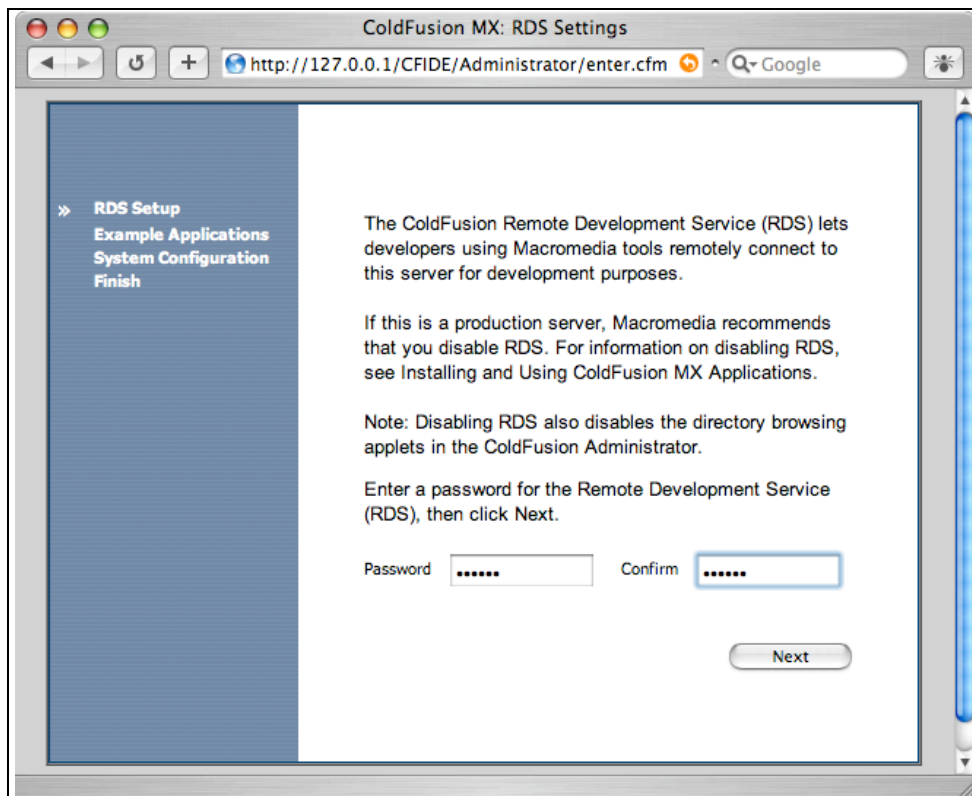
ColdFusion MX: RDS Settings

http://127.0.0.1/CFIDE/Administrator/enter.cfm

Google

» RDS Setup
Example Applications
System Configuration
Finish

The ColdFusion Remote Development Service (RDS) lets developers using Macromedia tools remotely connect to this server for development purposes.

If this is a production server, Macromedia recommends that you disable RDS. For information on disabling RDS, see Installing and Using ColdFusion MX Applications.

Note: Disabling RDS also disables the directory browsing applets in the ColdFusion Administrator.

Enter a password for the Remote Development Service (RDS), then click Next.

Password •••••• Confirm ••••••

Next